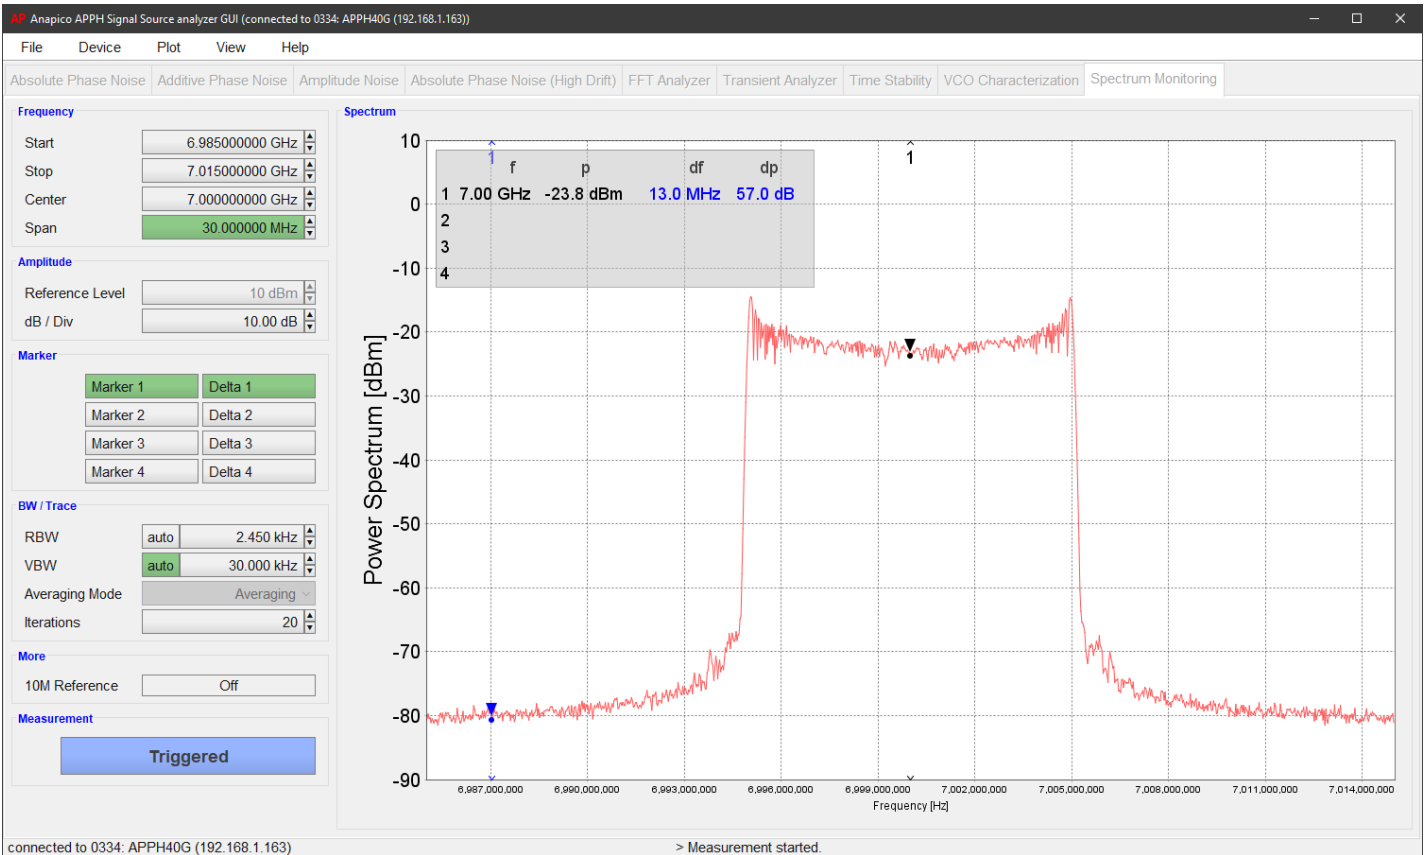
AP Anapico APPH Signal Source analyzer GUI (connected to 0334: APPH40G (192.168.1.163))

File Device Plot View Help

Absolute Phase Noise | Additive Phase Noise | Amplitude Noise | Absolute Phase Noise (High Drift) | FFT Analyzer | Transient Analyzer | Time Stability | VCO Characterization | Spectrum Monitoring

Frequency
Start 6.985000000 GHz
Stop 7.015000000 GHz
Center 7.000000000 GHz
Span 30.000000 MHz

Amplitude
Reference Level 10 dBm
dB / Div 10.00 dB

Marker
Marker 1 Delta 1
Marker 2 Delta 2
Marker 3 Delta 3
Marker 4 Delta 4

BW / Trace
RBW auto 2.450 kHz
VBW auto 30.000 kHz
Averaging Mode Averaging
Iterations 20

More
10M Reference Off

Measurement
Triggered

Spectrum

| | f | p | df | dp |
|---|---|---|---|---|
| 1 | 7.00 GHz | -23.8 dBm | 13.0 MHz | 57.0 dB |
| 2 | | | | |
| 3 | | | | |
| 4 | | | | |

1
1

10
0
-10
-20
-30
-40
-50
-60
-70
-80
-90

Power Spectrum [dBm]

6,987,000,000 6,990,000,000 6,993,000,000 6,996,000,000 6,999,000,000 7,002,000,000 7,005,000,000 7,008,000,000 7,011,000,000 7,014,000,000

Frequency [Hz]

connected to 0334: APPH40G (192.168.1.163)

> Measurement started.